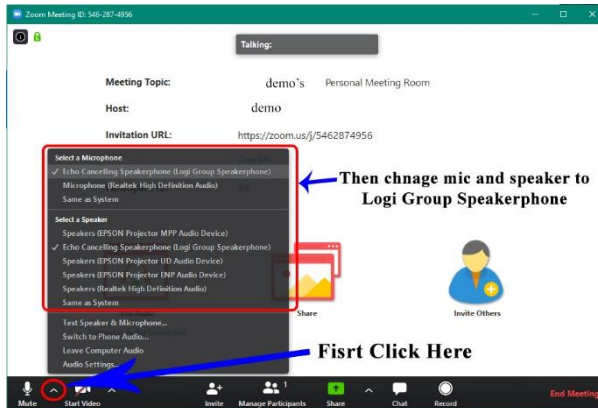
Zoom Meeting ID: 546-287-4956

Talking:

Meeting Topic: demo's Personal Meeting Room

Host: demo

Invitation URL: https://zoom.us/j/5462874956

Select a Microphone
✓ Echo Cancelling Speakerphone (Logi Group Speakerphone)
Microphone (Realtek High Definition Audio)
Same as System

Select a Speaker
Speakers (EPSON Projector MPP Audio Device)
✓ Echo Cancelling Speakerphone (Logi Group Speakerphone)
Speakers (EPSON Projector UD Audio Device)
Speakers (EPSON Projector NP Audio Device)
Speakers (Realtek High Definition Audio)
Same as System

Test Speaker & Microphone...
Switch to Phone Audio...
Leave Computer Audio
Audio Settings...

Then chnage mic and speaker to Logi Group Speakerphone

Share

Invite Others

Fisrt Click Here

Mute Start Video Invite Manage Participants 1 Share Chat Record End Meeting